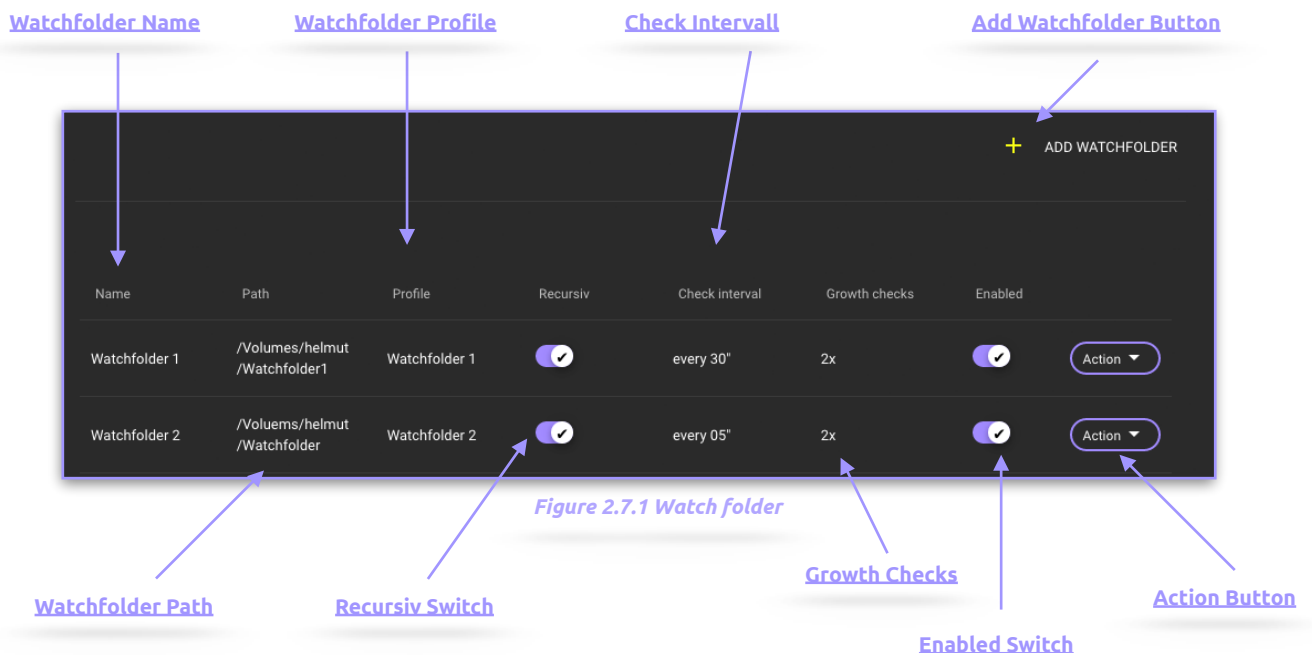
Watchfolder Name
Watchfolder Profile
Check Intervall
Add Watchfolder Button

+ ADD WATCHFOLDER

| Name | Path | Profile | Recursiv | Check interval | Growth checks | Enabled | |
|---|---|---|---|---|---|---|---|
| Watchfolder 1 | /Volumes/helmut/Watchfolder1 | Watchfolder 1 | | every 30" | 2x | | Action |
| Watchfolder 2 | /Voluems/helmut/Watchfolder | Watchfolder 2 | | every 05" | 2x | | Action |

Figure 2.7.1 Watch folder

Watchfolder Path
Recursiv Switch
Growth Checks
Enabled Switch
Action Button